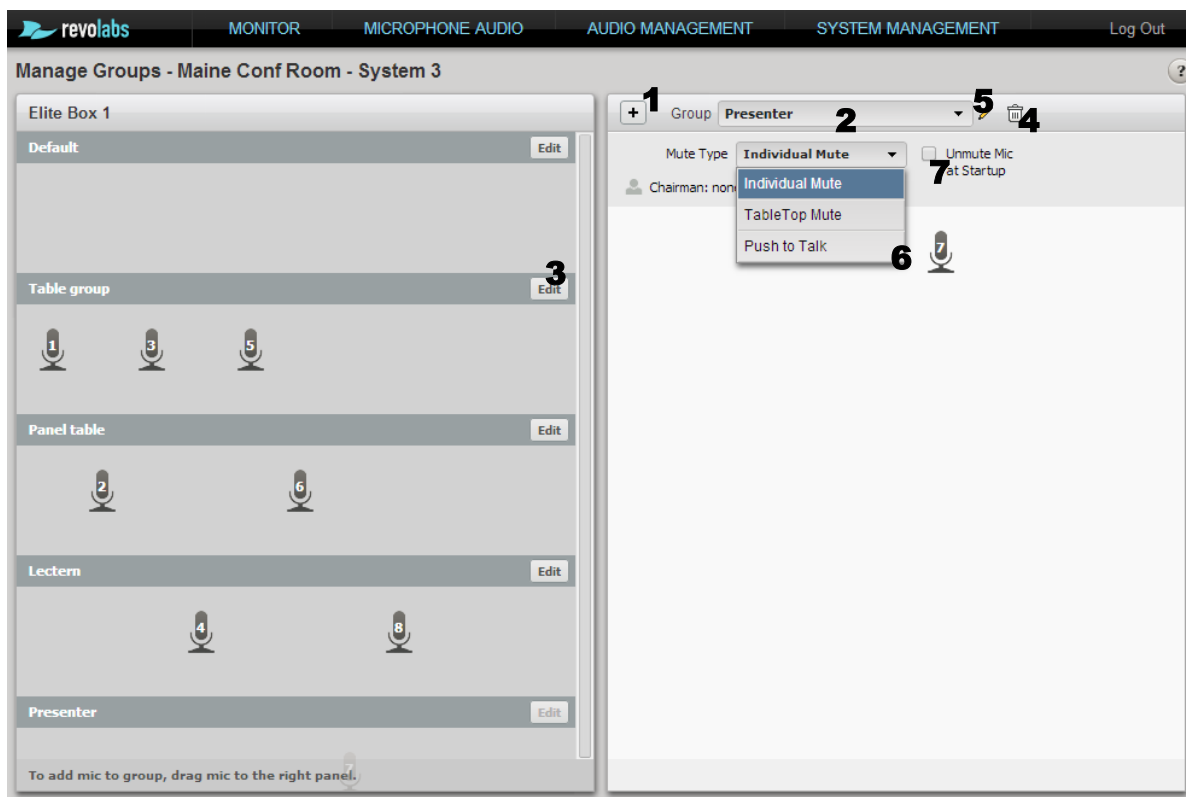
revolabs MONITOR MICROPHONE AUDIO AUDIO MANAGEMENT SYSTEM MANAGEMENT Log Out

Manage Groups - Maine Conf Room - System 3

?

Elite Box 1

Default Edit

Table group Edit 3

1 3 5

Panel table Edit

2 6

Lectern Edit

4 8

Presenter Edit

7

To add mic to group, drag mic to the right panel.

+ 1 Group Presenter 2 5 4

Mute Type Individual Mute

Unmute Mic at Startup 7

Chairman: none

Individual Mute

TableTop Mute

Push to Talk 6

7